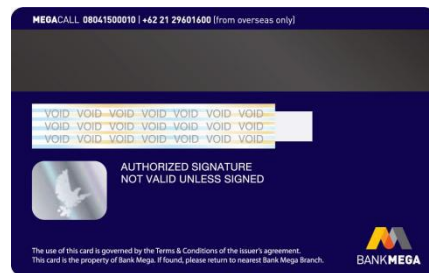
MEGACALL 08041500010 | +62 21 29601600 (from overseas only)

VOID VOID VOID VOID VOID VOID VOID
VOID VOID VOID VOID VOID VOID VOID
VOID VOID VOID VOID VOID VOID VOID

AUTHORIZED SIGNATURE
NOT VALID UNLESS SIGNED

The use of this card is governed by the Terms & Conditions of the issuer's agreement. This card is the property of Bank Mega. If found, please return to nearest Bank Mega Branch.

BANKMEGA